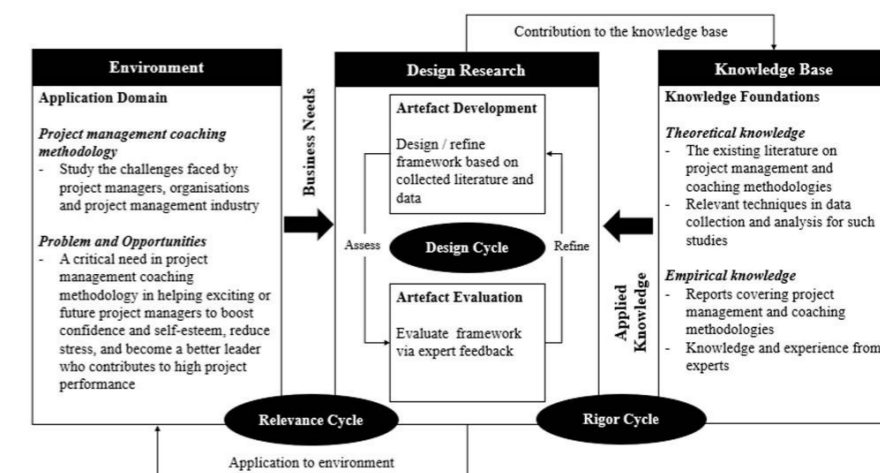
Contribution to the knowledge base

Environment

Application Domain

*Project management coaching methodology*
- Study the challenges faced by project managers, organisations and project management industry

*Problem and Opportunities*
- A critical need in project management coaching methodology in helping exciting or future project managers to boost confidence and self-esteem, reduce stress, and become a better leader who contributes to high project performance

Business Needs

Design Research

Artefact Development

Design / refine framework based on collected literature and data

Assess

Design Cycle

Refine

Artefact Evaluation

Evaluate framework via expert feedback

Knowledge Base

Knowledge Foundations

*Theoretical knowledge*
- The existing literature on project management and coaching methodologies
- Relevant techniques in data collection and analysis for such studies

*Empirical knowledge*
- Reports covering project management and coaching methodologies
- Knowledge and experience from experts

Applied Knowledge

Relevance Cycle

Rigor Cycle

Application to environment